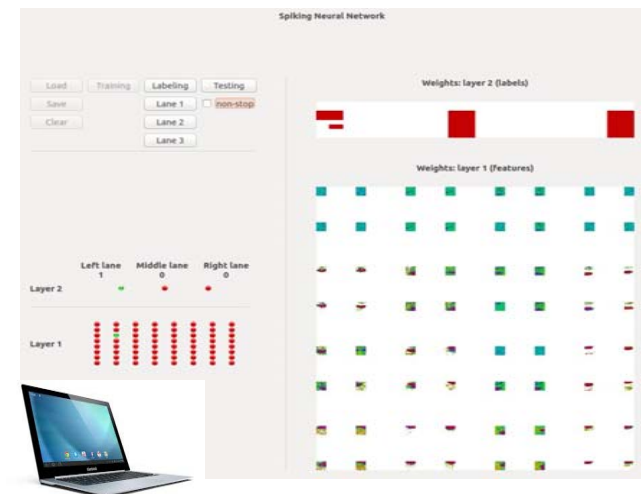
Spiking Neural Network

Load
Training
Labeling
Testing
Save
Lane 1
non-stop
Clear
Lane 2
Lane 3

Weights: layer 2 (labels)

Weights: layer 1 (features)

Left lane
1
Middle lane
0
Right lane
0

Layer 2

Layer 1